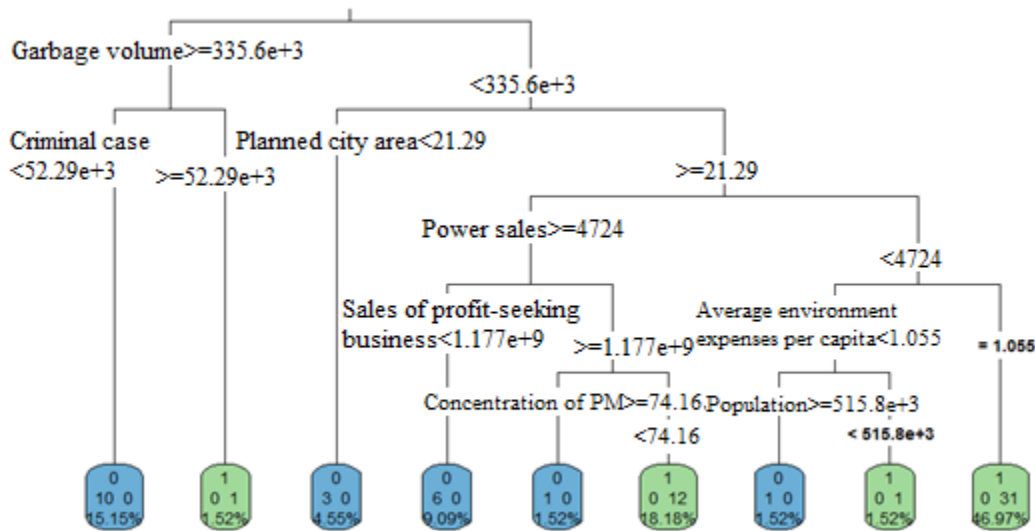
Garbage volume>=335.6e+3

<335.6e+3

Criminal case <52.29e+3

>=52.29e+3

Planned city area<21.29

>=21.29

Power sales>=4724

<4724

Sales of profit-seeking business<1.177e+9

>=1.177e+9

Average environment expenses per capita<1.055

= 1.055

Concentration of PM>=74.16

<74.16

Population>=515.8e+3

< 515.8e+3

0
10 0
15.15%

1
0 1
1.52%

0
3 0
4.55%

0
6 0
9.09%

0
1 0
1.52%

1
0 12
18.18%

0
1 0
1.52%

1
0 1
1.52%

1
0 31
46.97%